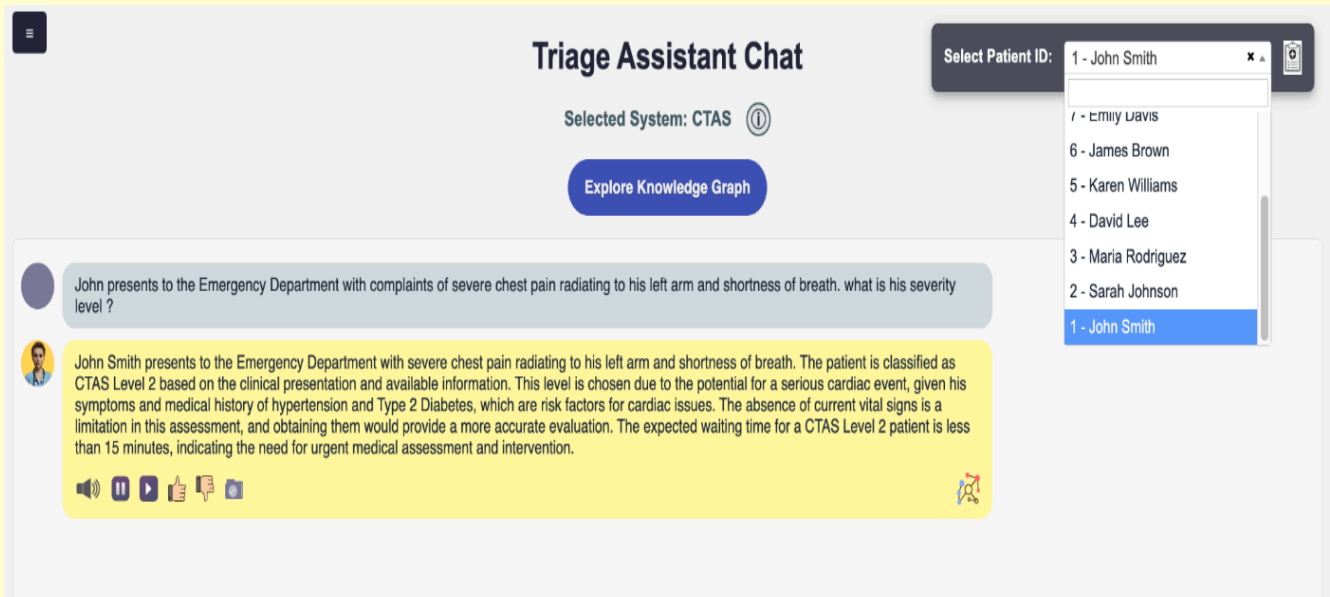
≡

Triage Assistant Chat

Selected System: CTAS

Explore Knowledge Graph

Select Patient ID: 1 - John Smith ×

7 - Emily Davis
6 - James Brown
5 - Karen Williams
4 - David Lee
3 - Maria Rodriguez
2 - Sarah Johnson
1 - John Smith

John presents to the Emergency Department with complaints of severe chest pain radiating to his left arm and shortness of breath. what is his severity level ?

John Smith presents to the Emergency Department with severe chest pain radiating to his left arm and shortness of breath. The patient is classified as CTAS Level 2 based on the clinical presentation and available information. This level is chosen due to the potential for a serious cardiac event, given his symptoms and medical history of hypertension and Type 2 Diabetes, which are risk factors for cardiac issues. The absence of current vital signs is a limitation in this assessment, and obtaining them would provide a more accurate evaluation. The expected waiting time for a CTAS Level 2 patient is less than 15 minutes, indicating the need for urgent medical assessment and intervention.